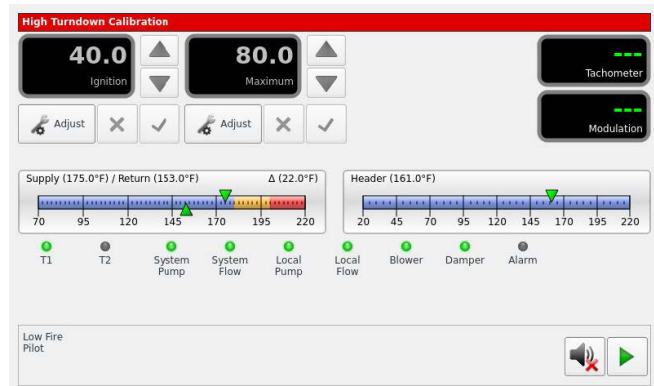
High Turndown Calibration

40.0
Ignition

80.0
Maximum

---
Tachometer

---
Modulation

Adjust

Adjust

Supply (175.0°F) / Return (153.0°F) Δ (22.0°F)

70 95 120 145 170 195 220

Header (161.0°F)

20 45 70 95 120 145 170 195 220

T1
T2
System Pump
System Flow
Local Pump
Local Flow
Blower
Damper
Alarm

Low Fire
Pilot